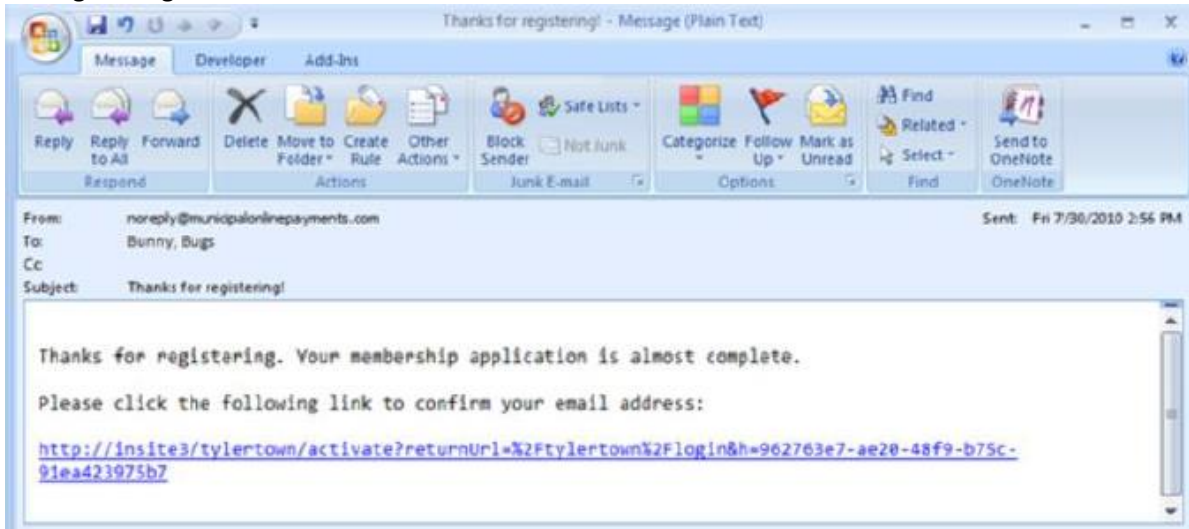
Thanks for registering! - Message (Plain Text)

Message Developer Add-Ins

Reply Reply to All Forward
Respond

Delete Move to Folder Create Rule Other Actions
Actions

Block Sender Safe Lists Not Junk
Junk E-mail

Categorize Follow Up Mark as Unread
Options

Find Related Select
Find

Send to OneNote
OneNote

From: noreply@municipalonlinepayments.com
To: Bunny, Bugs
Cc
Subject: Thanks for registering!

Sent: Fri 7/30/2010 2:56 PM

Thanks for registering. Your membership application is almost complete.

Please click the following link to confirm your email address:

http://insite3/tylertown/activate?returnUrl=%2Ftylertown%2Flogin&h=962763e7-ae20-48f9-b75c-91ea423975b7